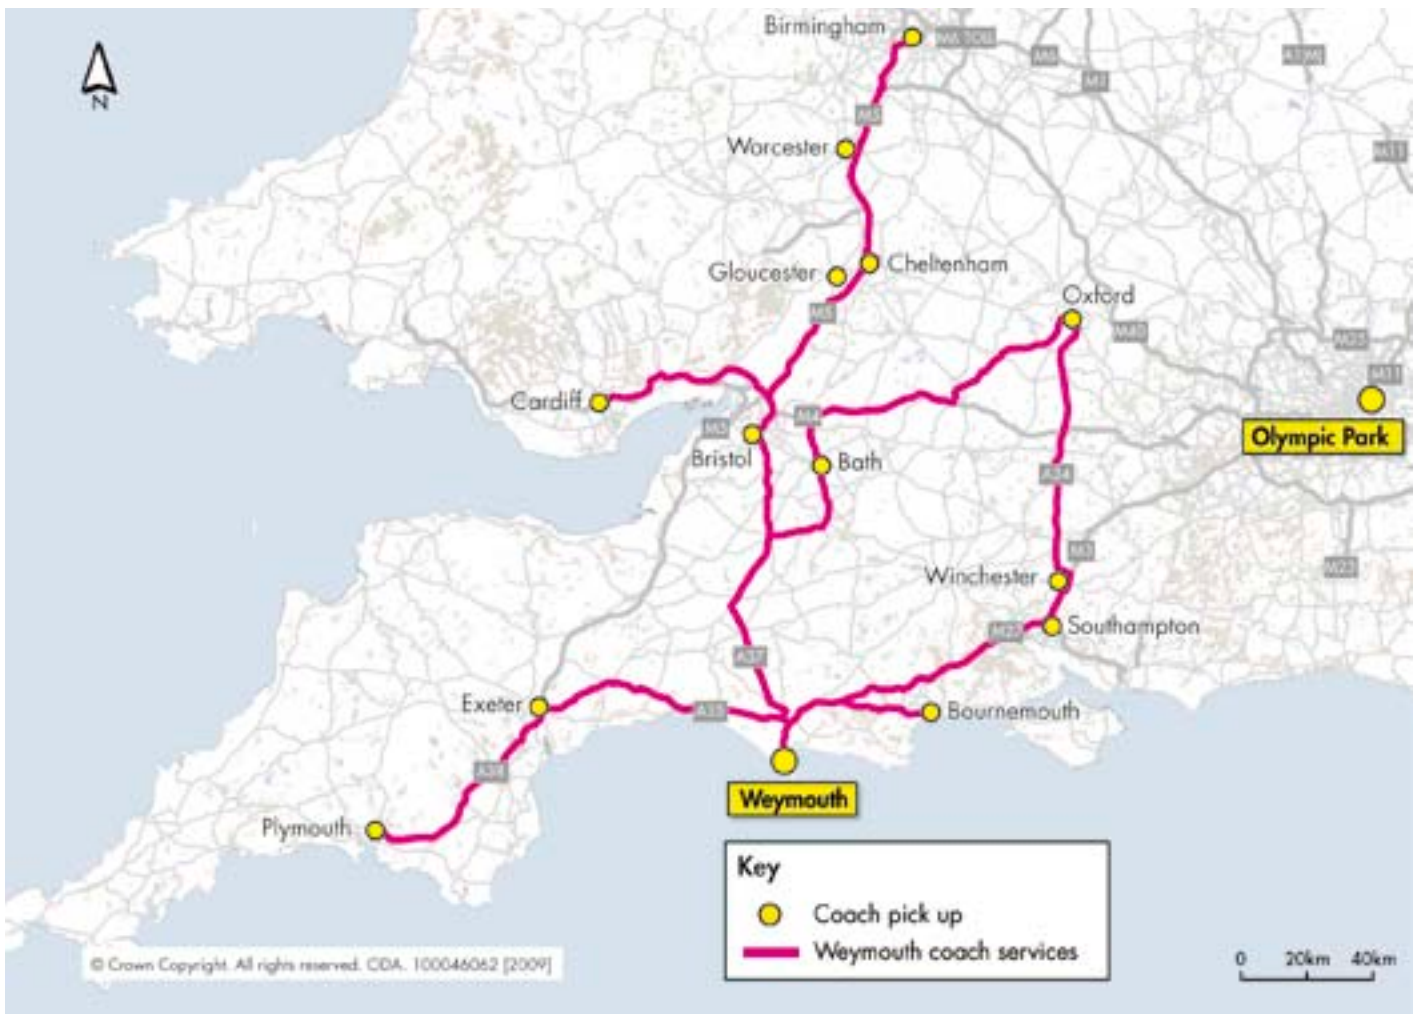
N

Birmingham
M6 TOLL
M6
M1
A1(M)
M11
M5
Worcester
Gloucester
Cheltenham
Oxford
M40
M25
M11
M5
Cardiff
M4
M5
Bristol
Bath
Olympic Park
A34
M3
M23
Winchester
Southampton
M27
A37
A35
Exeter
Bournemouth
A38
Weymouth
Plymouth

Key
Coach pick up
Weymouth coach services

0 20km 40km

© Crown Copyright. All rights reserved. CDA. 100046062 [2009]